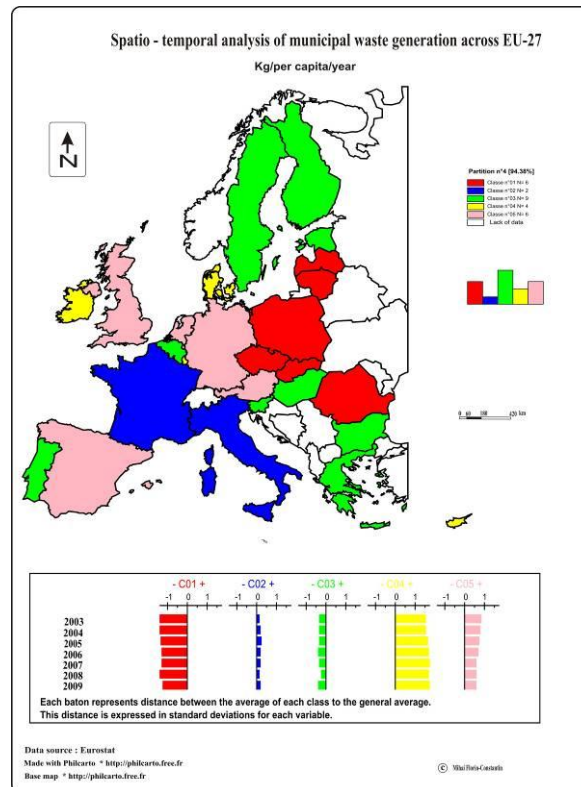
Spatio - temporal analysis of municipal waste generation across EU-27

Kg/per capita/year

N

Partition n°4 [94.38%]
Classe n°01 N= 6
Classe n°02 N= 2
Classe n°03 N= 9
Classe n°04 N= 4
Classe n°05 N= 6
Lack of data

0 60 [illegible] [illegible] km

- C01 +
- C02 +
- C03 +
- C04 +
- C05 +

-1 0 1
-1 0 1
-1 0 1
-1 0 1
-1 0 1

2003
2004
2005
2006
2007
2008
2009

Each baton represents distance between the average of each class to the general average.
This distance is expressed in standard deviations for each variable.

Data source : Eurostat
Made with Philcarto * http://philcarto.free.fr
Base map * http://philcarto.free.fr

© Mihai Florin-Constantin